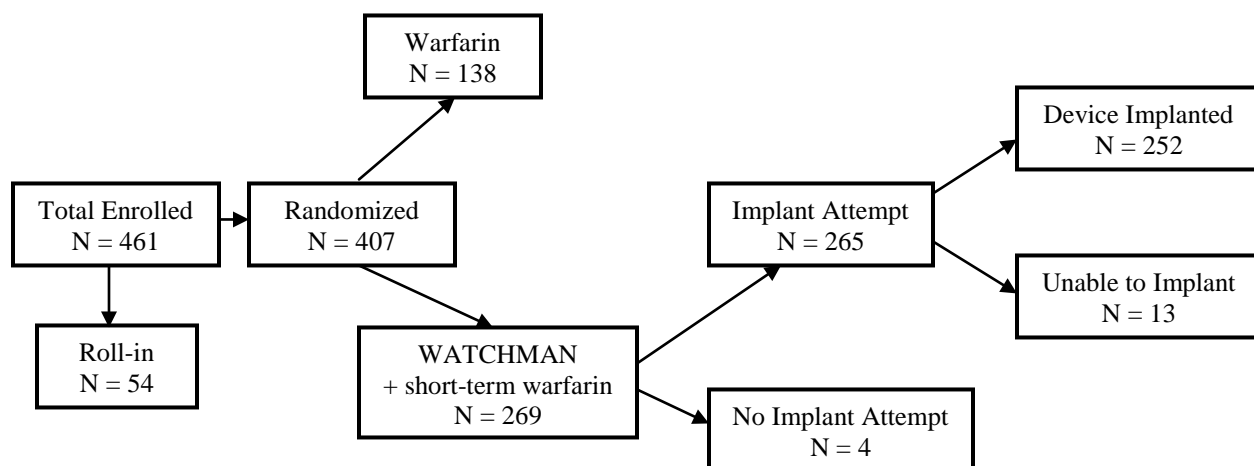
Warfarin
N = 138

Device Implanted
N = 252

Total Enrolled
N = 461

Randomized
N = 407

Implant Attempt
N = 265

Unable to Implant
N = 13

Roll-in
N = 54

WATCHMAN
+ short-term warfarin
N = 269

No Implant Attempt
N = 4